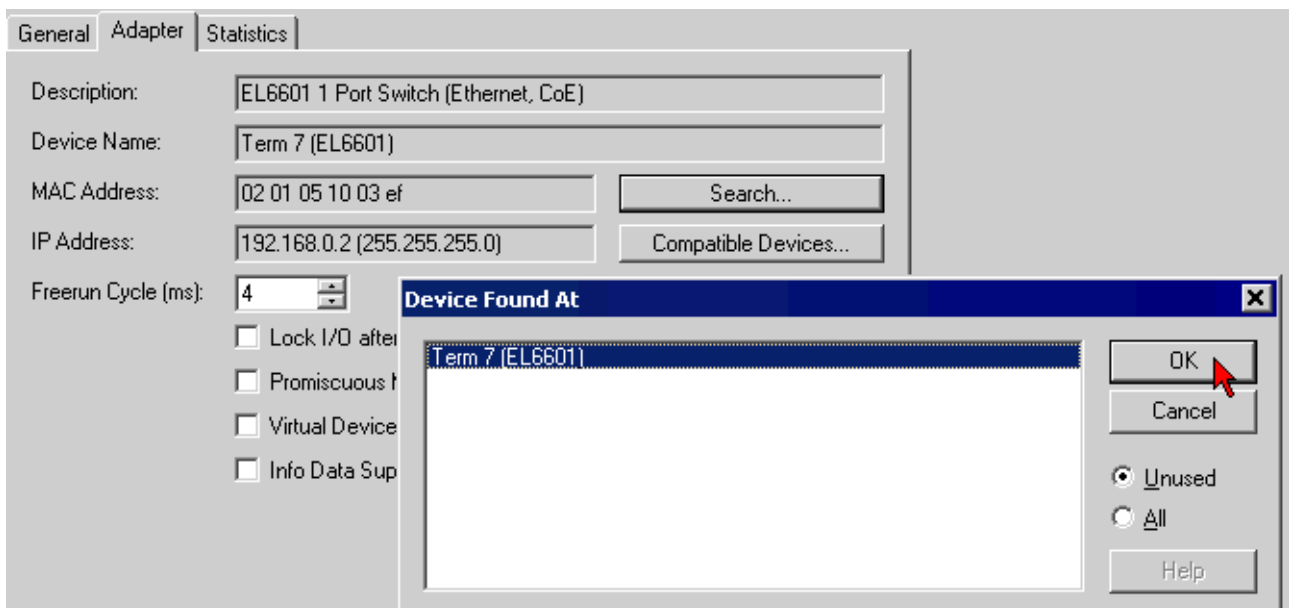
General Adapter Statistics

Description: EL6601 1 Port Switch (Ethernet, CoE)

Device Name: Term 7 (EL6601)

MAC Address: 02 01 05 10 03 ef Search...

IP Address: 192.168.0.2 (255.255.255.0) Compatible Devices...

Freerun Cycle (ms): 4

Lock I/O afte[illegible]

Promiscuous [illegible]

Virtual Device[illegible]

Info Data Sup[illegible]

Device Found At

Term 7 (EL6601)

OK

Cancel

Unused

All

Help